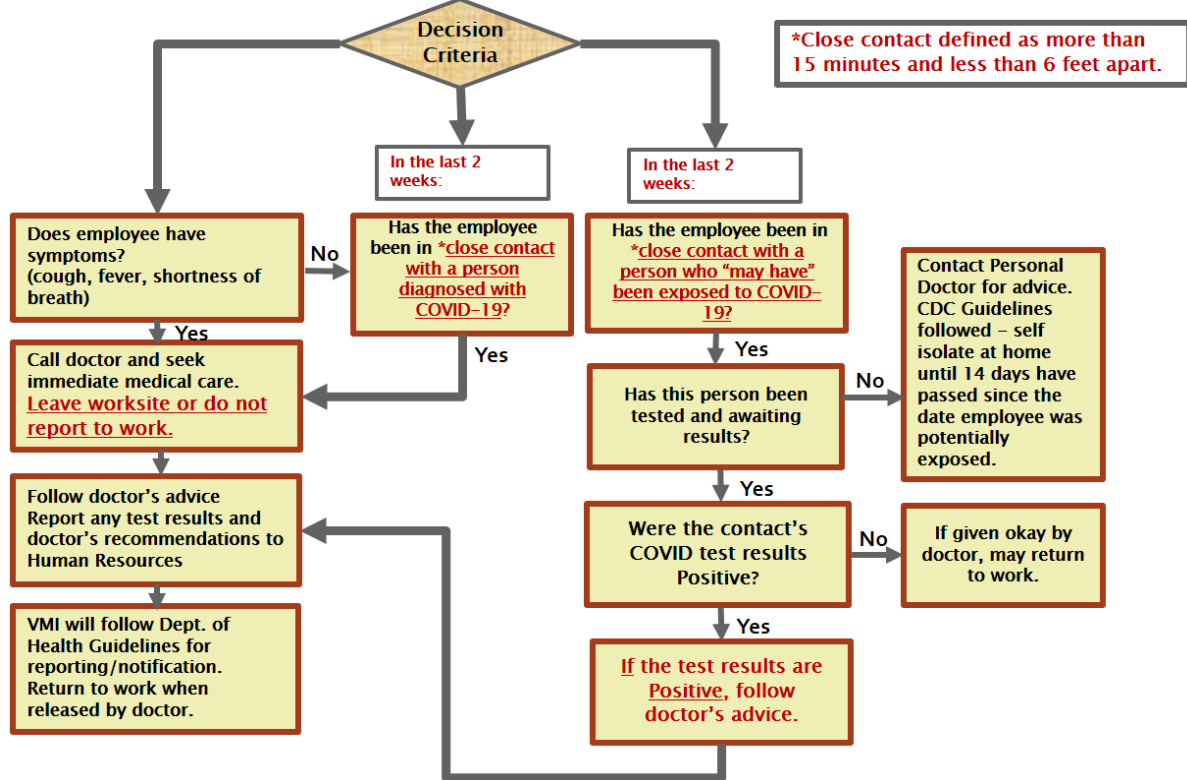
Decision Criteria

*Close contact defined as more than 15 minutes and less than 6 feet apart.

In the last 2 weeks:

In the last 2 weeks:

Does employee have symptoms? (cough, fever, shortness of breath)

No

Has the employee been in *close contact with a person diagnosed with COVID-19?

Has the employee been in *close contact with a person who "may have" been exposed to COVID-19?

Contact Personal Doctor for advice. CDC Guidelines followed – self isolate at home until 14 days have passed since the date employee was potentially exposed.

Yes

Yes

Yes

Call doctor and seek immediate medical care. Leave worksite or do not report to work.

No

Has this person been tested and awaiting results?

Yes

Follow doctor's advice Report any test results and doctor's recommendations to Human Resources

Were the contact's COVID test results Positive?

No

If given okay by doctor, may return to work.

Yes

VMI will follow Dept. of Health Guidelines for reporting/notification. Return to work when released by doctor.

If the test results are Positive, follow doctor's advice.